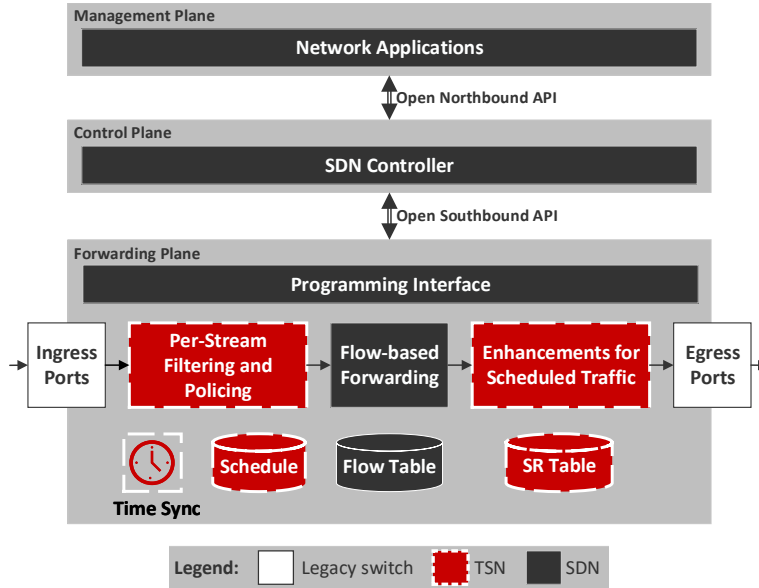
Management Plane

Network Applications

Open Northbound API

Control Plane

SDN Controller

Open Southbound API

Forwarding Plane

Programming Interface

Ingress Ports

Per-Stream Filtering and Policing

Flow-based Forwarding

Enhancements for Scheduled Traffic

Egress Ports

Time Sync

Schedule

Flow Table

SR Table

Legend: Legacy switch TSN SDN